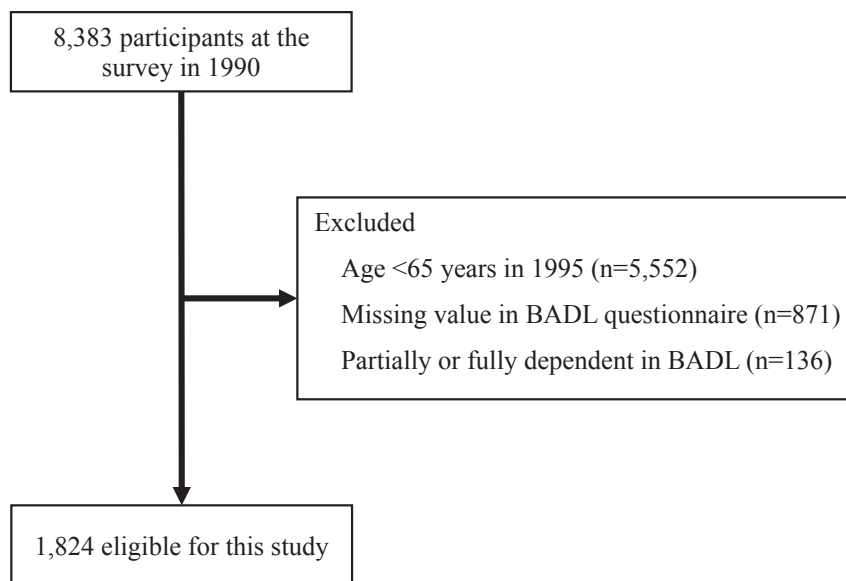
8,383 participants at the survey in 1990

Excluded

Age <65 years in 1995 (n=5,552)

Missing value in BADL questionnaire (n=871)

Partially or fully dependent in BADL (n=136)

1,824 eligible for this study